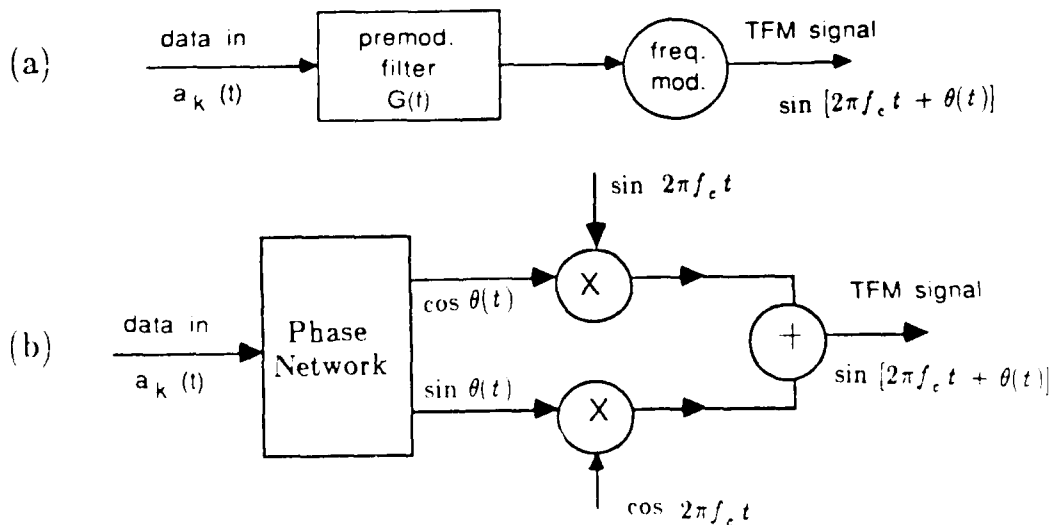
(a)

data in

$a_k$ (t)

premod. filter G(t)

freq. mod.

TFM signal

$\sin[2\pi f_c t + \theta(t)]$

(b)

data in

$a_k$ (t)

Phase Network

$\cos\theta(t)$

$\sin\theta(t)$

$\sin 2\pi f_c t$

X

X

$\cos 2\pi f_c t$

+

TFM signal

$\sin[2\pi f_c t + \theta(t)]$